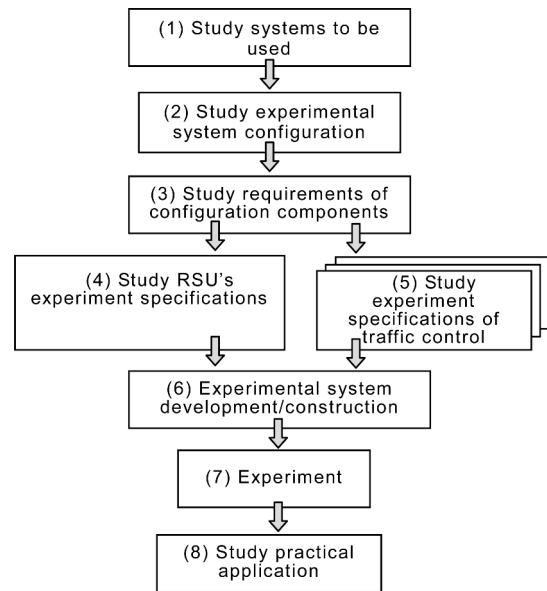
(1) Study systems to be used

(2) Study experimental system configuration

(3) Study requirements of configuration components

(4) Study RSU's experiment specifications

(5) Study experiment specifications of traffic control

(6) Experimental system development/construction

(7) Experiment

(8) Study practical application